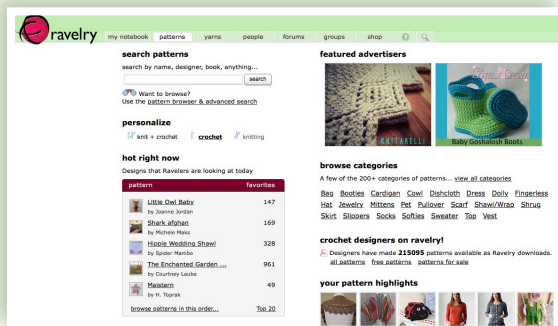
ravelry

my notebook | patterns | yarns | people | forums | groups | shop

search patterns

search by name, designer, book, anything...

search

Want to browse?
Use the pattern browser & advanced search

personalize

knit + crochet | crochet | knitting

hot right now

Designs that Ravelers are looking at today

| pattern | favorites |
|---|---|
| Little Owl Baby by Joanne Jordan | 147 |
| Shark afghan by Michele Maks | 169 |
| Hippie Wedding Shawl by Spider Mambo | 328 |
| The Enchanted Garden ... by Courtney Laube | 961 |
| Maistern by H. Toprak | 49 |

browse patterns in this order... | Top 20

featured advertisers

KNITARELLI

Baby Goshalosh Boots

browse categories

A few of the 200+ categories of patterns... view all categories

Bag Booties Cardigan Cowl Dishcloth Dress Doily Fingerless Hat Jewelry Mittens Pet Pullover Scarf Shawl/Wrap Shrug Skirt Slippers Socks Softies Sweater Top Vest

crochet designers on ravelry!

Designers have made 215095 patterns available as Ravelry downloads.
all patterns | free patterns | patterns for sale

your pattern highlights